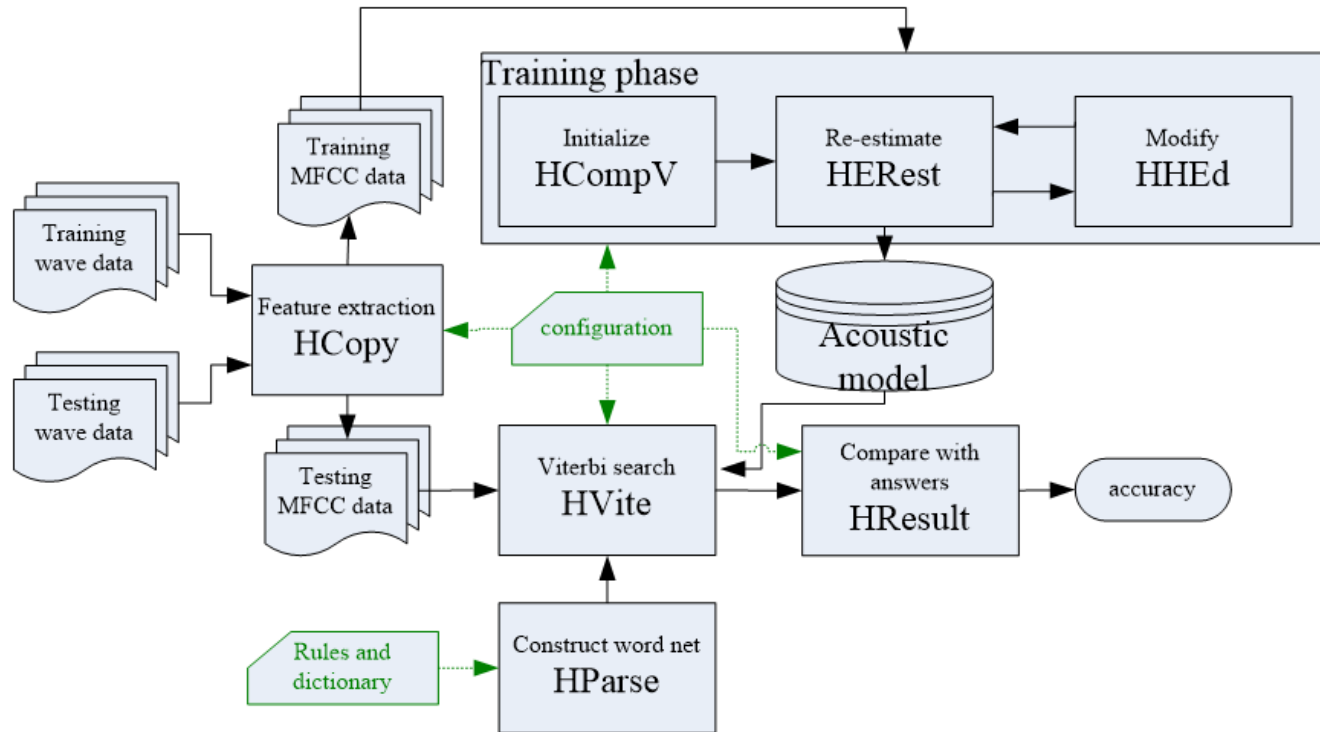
Training phase

Initialize
HCompV

Re-estimate
HERest

Modify
HHEd

Training
MFCC data

Training
wave data

Feature extraction
HCopy

configuration

Acoustic
model

Testing
wave data

Testing
MFCC data

Viterbi search
HVite

Compare with
answers
HResult

accuracy

Rules and
dictionary

Construct word net
HParse